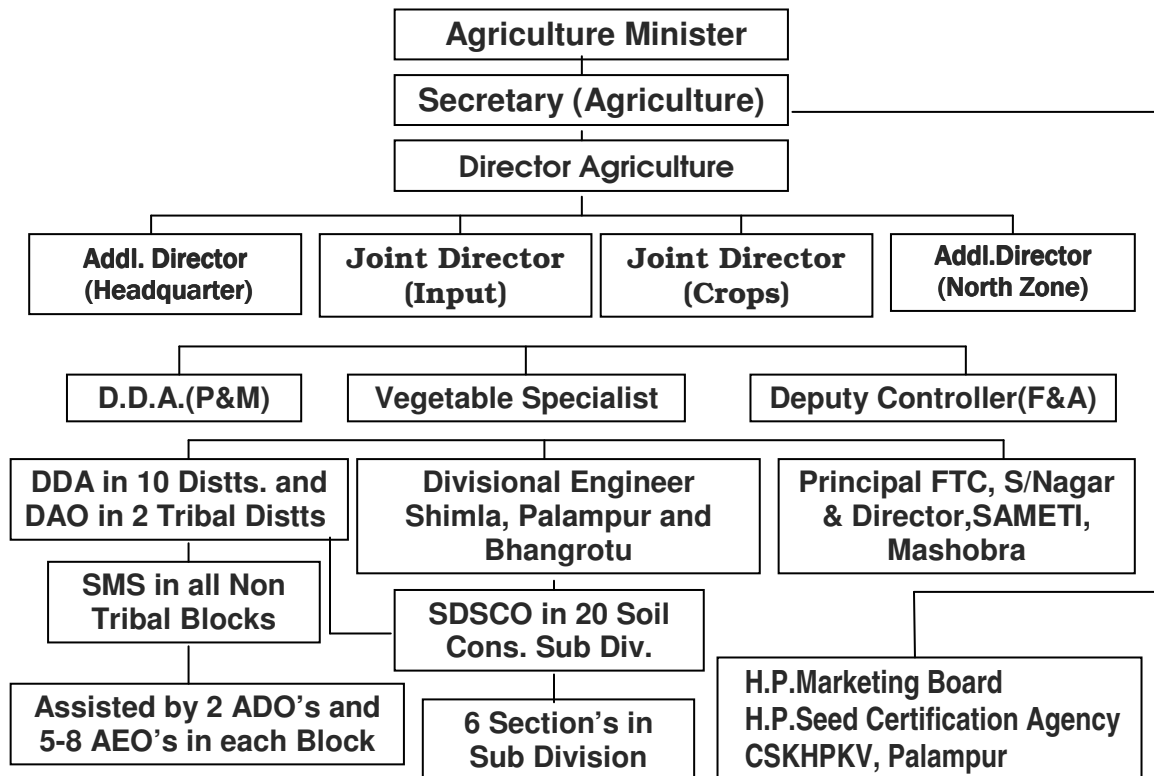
Agriculture Minister

Secretary (Agriculture)

Director Agriculture

Addl. Director (Headquarter)

Joint Director (Input)

Joint Director (Crops)

Addl.Director (North Zone)

D.D.A.(P&M)

Vegetable Specialist

Deputy Controller(F&A)

DDA in 10 Distts. and DAO in 2 Tribal Distts

Divisional Engineer Shimla, Palampur and Bhangrotu

Principal FTC, S/Nagar & Director,SAMETI, Mashobra

SMS in all Non Tribal Blocks

SDSCO in 20 Soil Cons. Sub Div.

Assisted by 2 ADO's and 5-8 AEO's in each Block

6 Section's in Sub Division

H.P.Marketing Board
H.P.Seed Certification Agency
CSKHPKV, Palampur